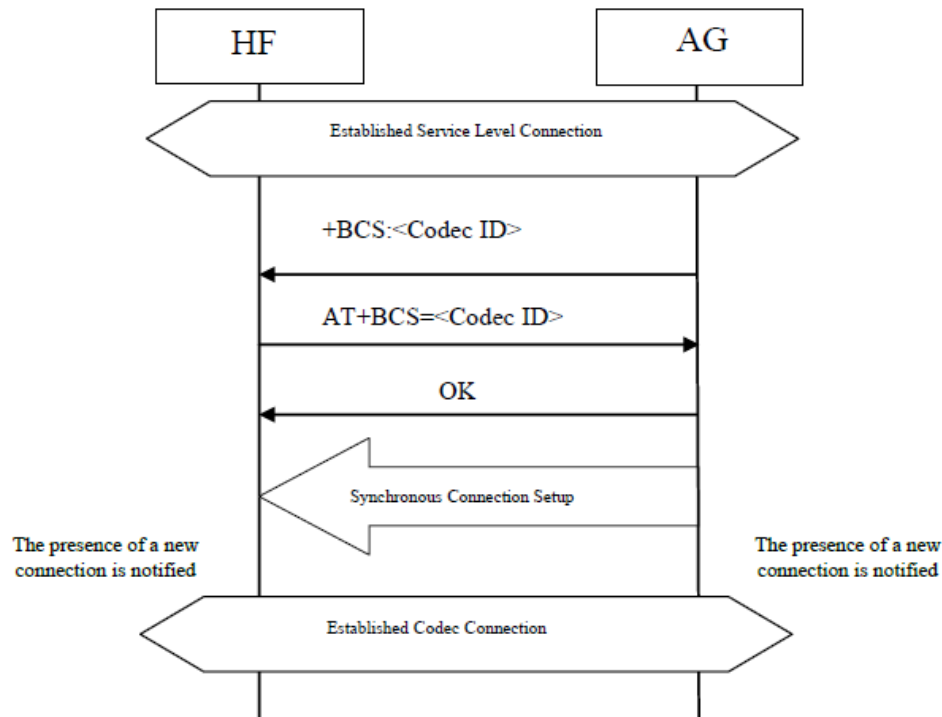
HF

AG

Established Service Level Connection

+BCS:<Codec ID>

AT+BCS=<Codec ID>

OK

Synchronous Connection Setup

The presence of a new connection is notified

The presence of a new connection is notified

Established Codec Connection